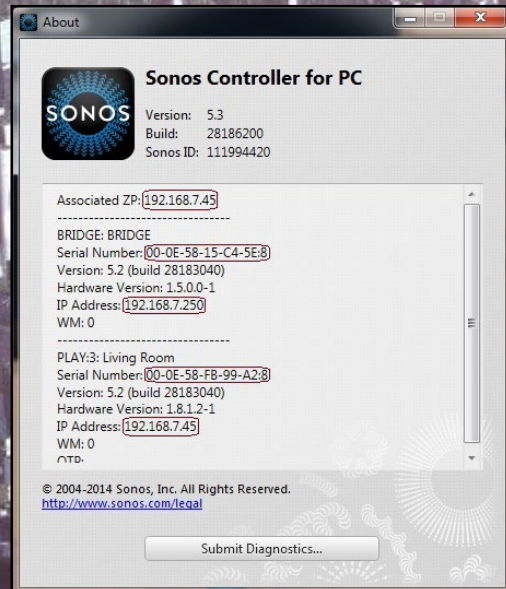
About

SONOS

Sonos Controller for PC

Version: 5.3
Build: 28186200
Sonos ID: 111994420

Associated ZP: 192.168.7.45
--------------------------------
BRIDGE: BRIDGE
Serial Number: 00-0E-58-15-C4-5E:8
Version: 5.2 (build 28183040)
Hardware Version: 1.5.0.0-1
IP Address: 192.168.7.250
WM: 0
--------------------------------
PLAY:3: Living Room
Serial Number: 00-0E-58-FB-99-A2:8
Version: 5.2 (build 28183040)
Hardware Version: 1.8.1.2-1
IP Address: 192.168.7.45
WM: 0
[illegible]

© 2004-2014 Sonos, Inc. All Rights Reserved.
http://www.sonos.com/legal

Submit Diagnostics...